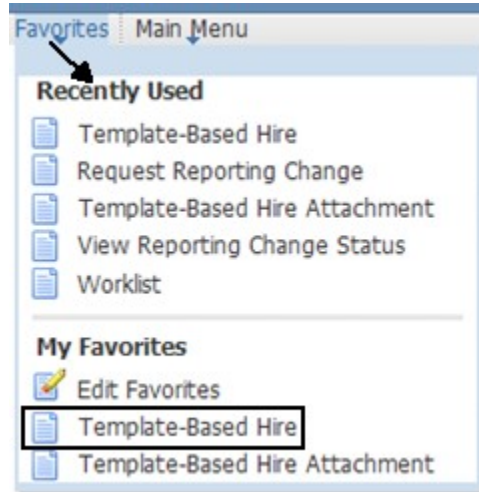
Favorites Main Menu

Recently Used

Template-Based Hire
Request Reporting Change
Template-Based Hire Attachment
View Reporting Change Status
Worklist

My Favorites

Edit Favorites
Template-Based Hire
Template-Based Hire Attachment